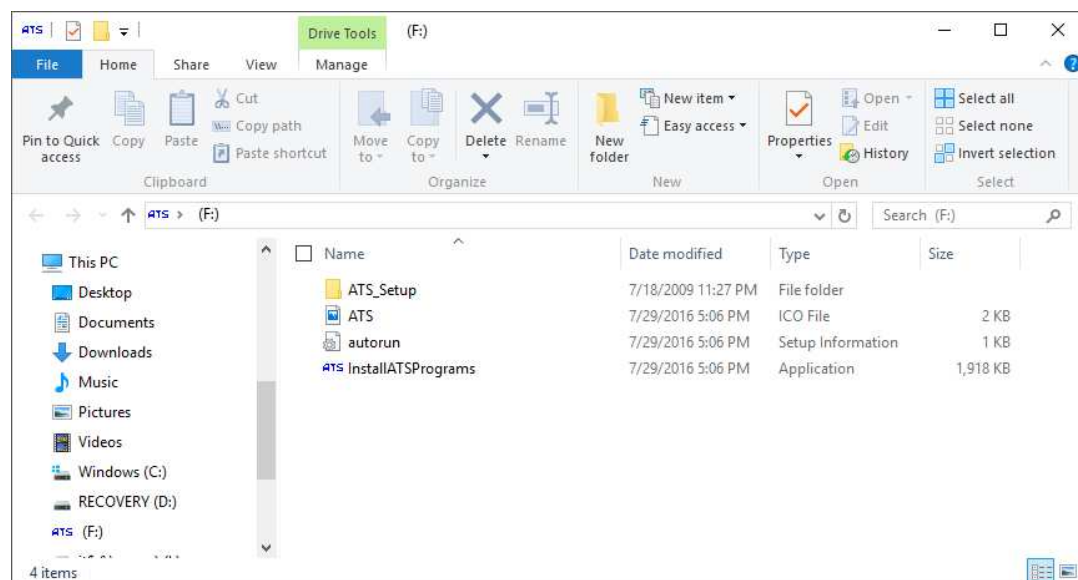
ATS | Drive Tools (F:)

File Home Share View Manage

Pin to Quick access Copy Paste Cut Copy path Paste shortcut
Clipboard

Move to Copy to Delete Rename
Organize

New folder New item Easy access
New

Properties Open Edit History
Open

Select all Select none Invert selection
Select

ATS > (F:)

Search (F:)

This PC
Desktop
Documents
Downloads
Music
Pictures
Videos
Windows (C:)
RECOVERY (D:)
ATS (F:)
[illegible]

| Name | Date modified | Type | Size |
|---|---|---|---|
| ATS_Setup | 7/18/2009 11:27 PM | File folder | |
| ATS | 7/29/2016 5:06 PM | ICO File | 2 KB |
| autorun | 7/29/2016 5:06 PM | Setup Information | 1 KB |
| InstallATSPrograms | 7/29/2016 5:06 PM | Application | 1,918 KB |

4 items